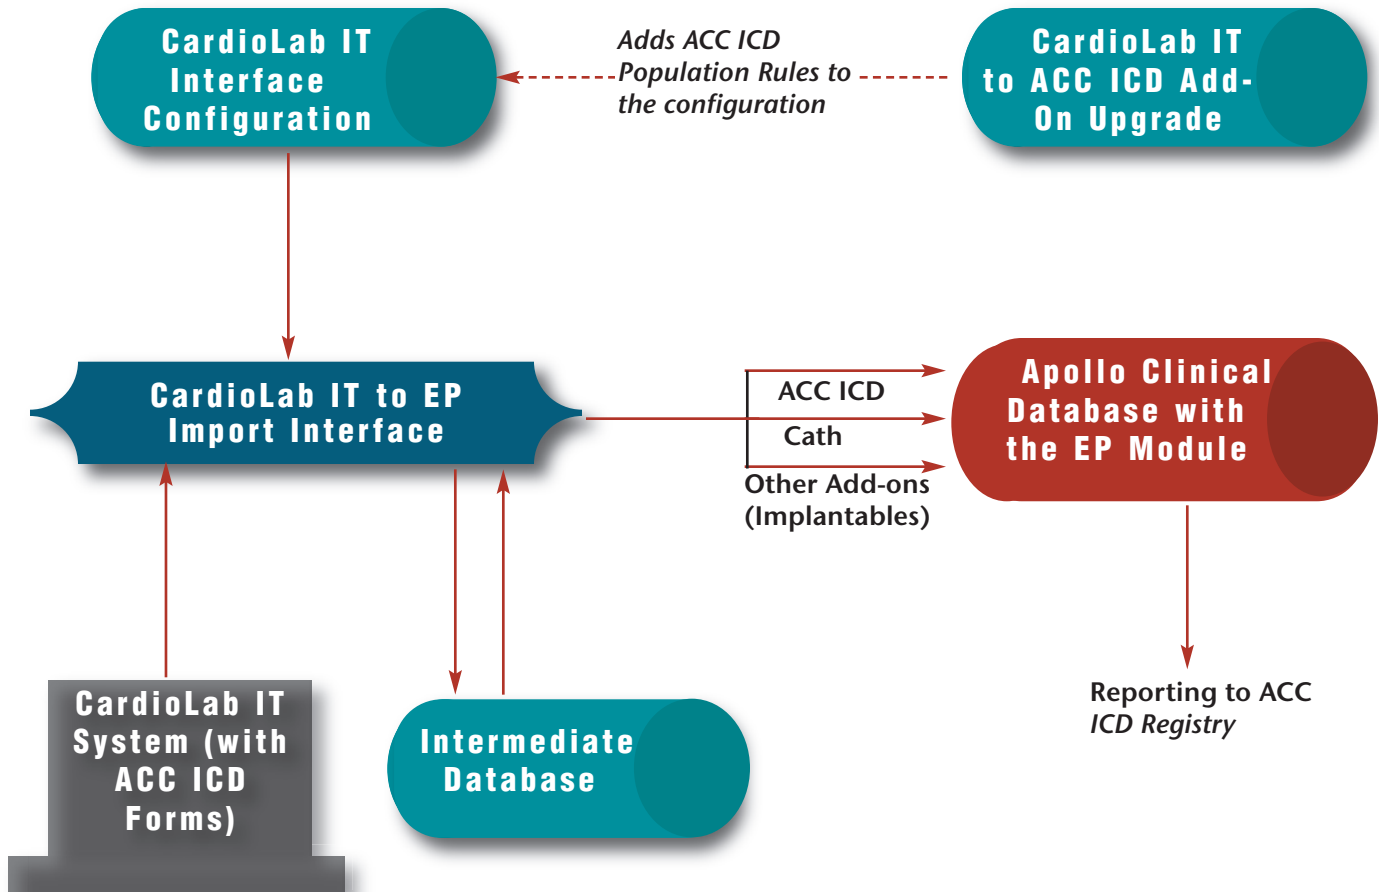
CardioLab IT Interface Configuration

Adds ACC ICD Population Rules to the configuration

CardioLab IT to ACC ICD Add-On Upgrade

CardioLab IT to EP Import Interface

ACC ICD

Cath

Other Add-ons (Implantables)

Apollo Clinical Database with the EP Module

Reporting to ACC ICD Registry

CardioLab IT System (with ACC ICD Forms)

Intermediate Database